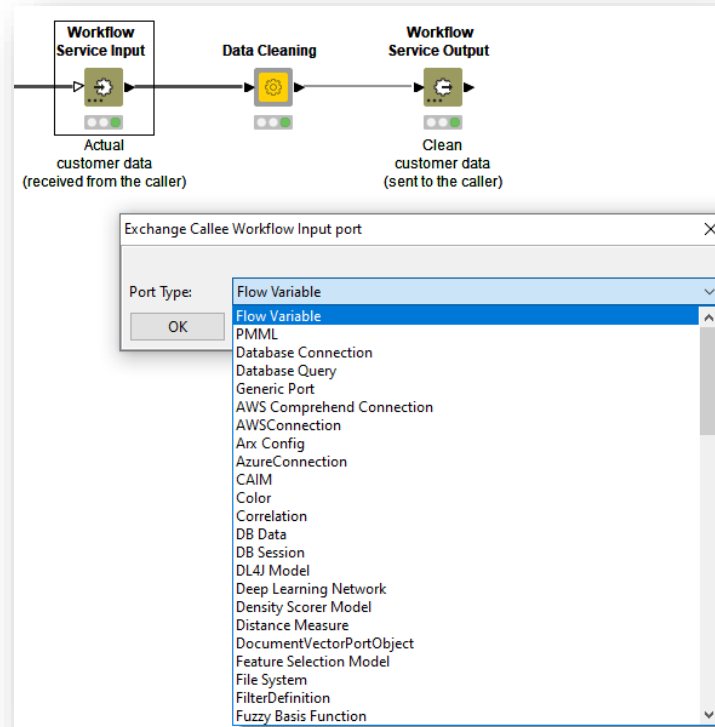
Workflow Service Input

Data Cleaning

Workflow Service Output

Actual customer data (received from the caller)

Clean customer data (sent to the caller)

Exchange Callee Workflow Input port

Port Type:

Flow Variable

OK

Flow Variable
PMML
Database Connection
Database Query
Generic Port
AWS Comprehend Connection
AWSConnection
Arx Config
AzureConnection
CAIM
Color
Correlation
DB Data
DB Session
DL4J Model
Deep Learning Network
Density Scorer Model
Distance Measure
DocumentVectorPortObject
Feature Selection Model
File System
FilterDefinition
Fuzzy Basis Function